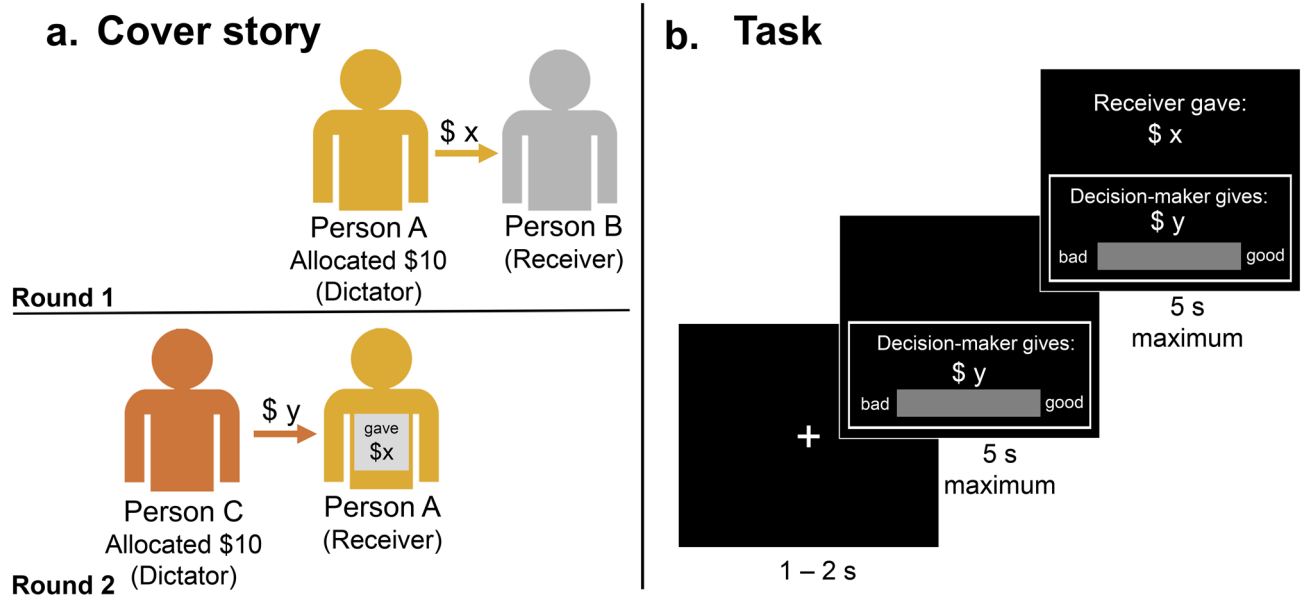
a. Cover story

$ x

Person A
Allocated $10
(Dictator)

Person B
(Receiver)

Round 1

$ y

gave
$x

Person C
Allocated $10
(Dictator)

Person A
(Receiver)

Round 2

b. Task

Receiver gave:
$ x

Decision-maker gives:
$ y
bad good

5 s
maximum

Decision-maker gives:
$ y
bad good

5 s
maximum

+

1 – 2 s